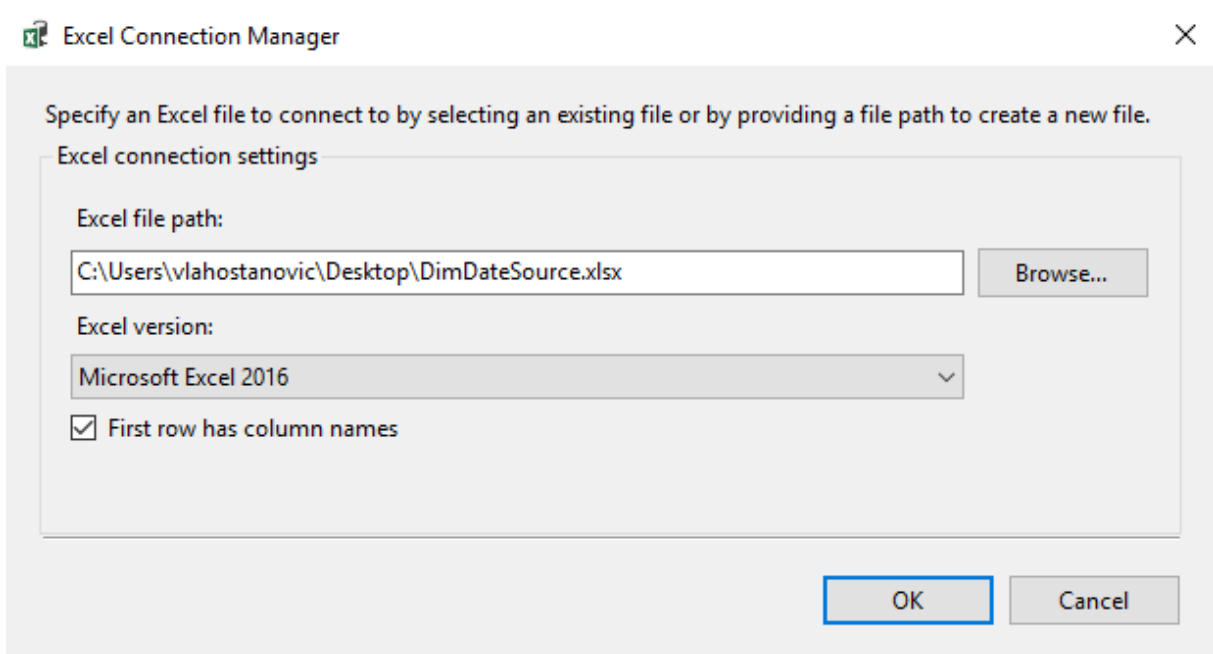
Excel Connection Manager

Specify an Excel file to connect to by selecting an existing file or by providing a file path to create a new file.

Excel connection settings

Excel file path:

C:\Users\vlahostanovic\Desktop\DimDateSource.xlsx

Browse...

Excel version:

Microsoft Excel 2016

First row has column names

OK

Cancel